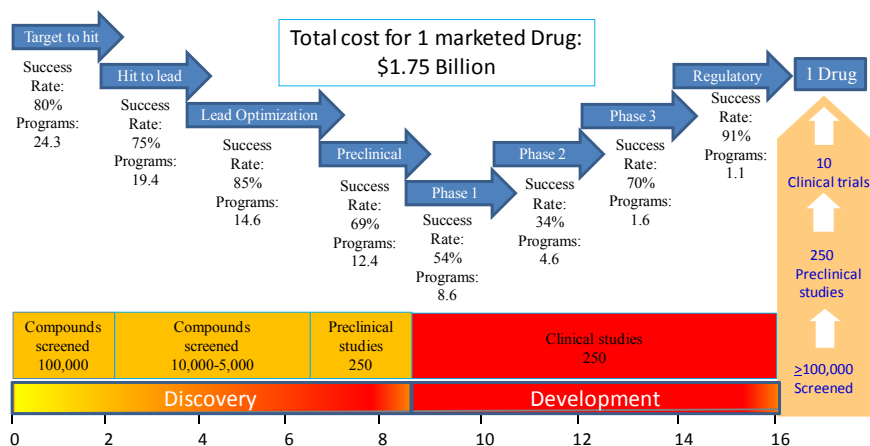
Target to hit

Success Rate: 80% Programs: 24.3

Hit to lead

Success Rate: 75% Programs: 19.4

Lead Optimization

Success Rate: 85% Programs: 14.6

Preclinical

Success Rate: 69% Programs: 12.4

Phase 1

Success Rate: 54% Programs: 8.6

Phase 2

Success Rate: 34% Programs: 4.6

Phase 3

Success Rate: 70% Programs: 1.6

Regulatory

Success Rate: 91% Programs: 1.1

1 Drug

Total cost for 1 marketed Drug: $1.75 Billion

10 Clinical trials

250 Preclinical studies

≥100,000 Screened

| Compounds screened 100,000 | Compounds screened 10,000-5,000 | Preclinical studies 250 | Clinical studies 250 |
|---|---|---|---|

Discovery

Development

0 2 4 6 8 10 12 14 16